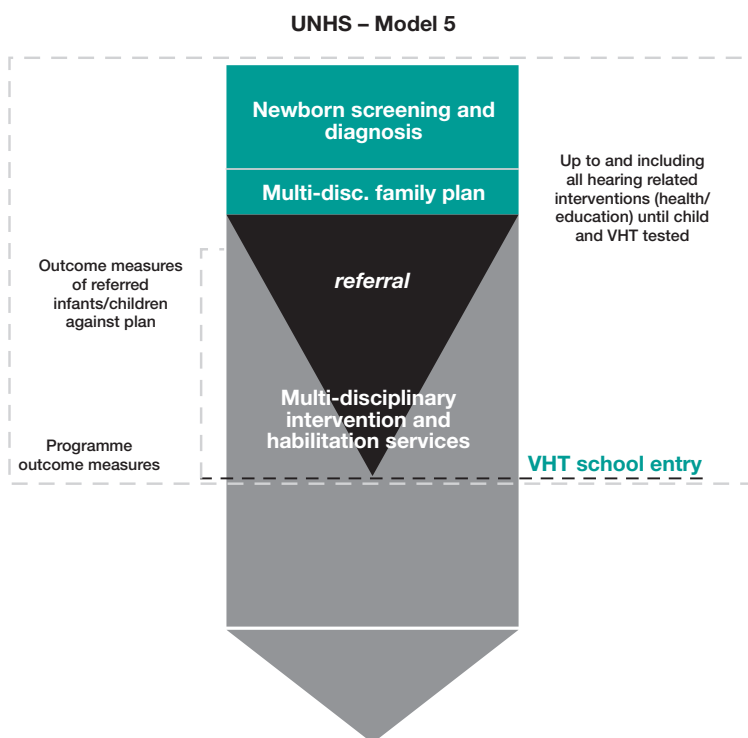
UNHS – Model 5

Newborn screening and diagnosis

Multi-disc. family plan

Up to and including all hearing related interventions (health/ education) until child and VHT tested

Outcome measures of referred infants/children against plan

referral

Multi-disciplinary intervention and habilitation services

Programme outcome measures

VHT school entry